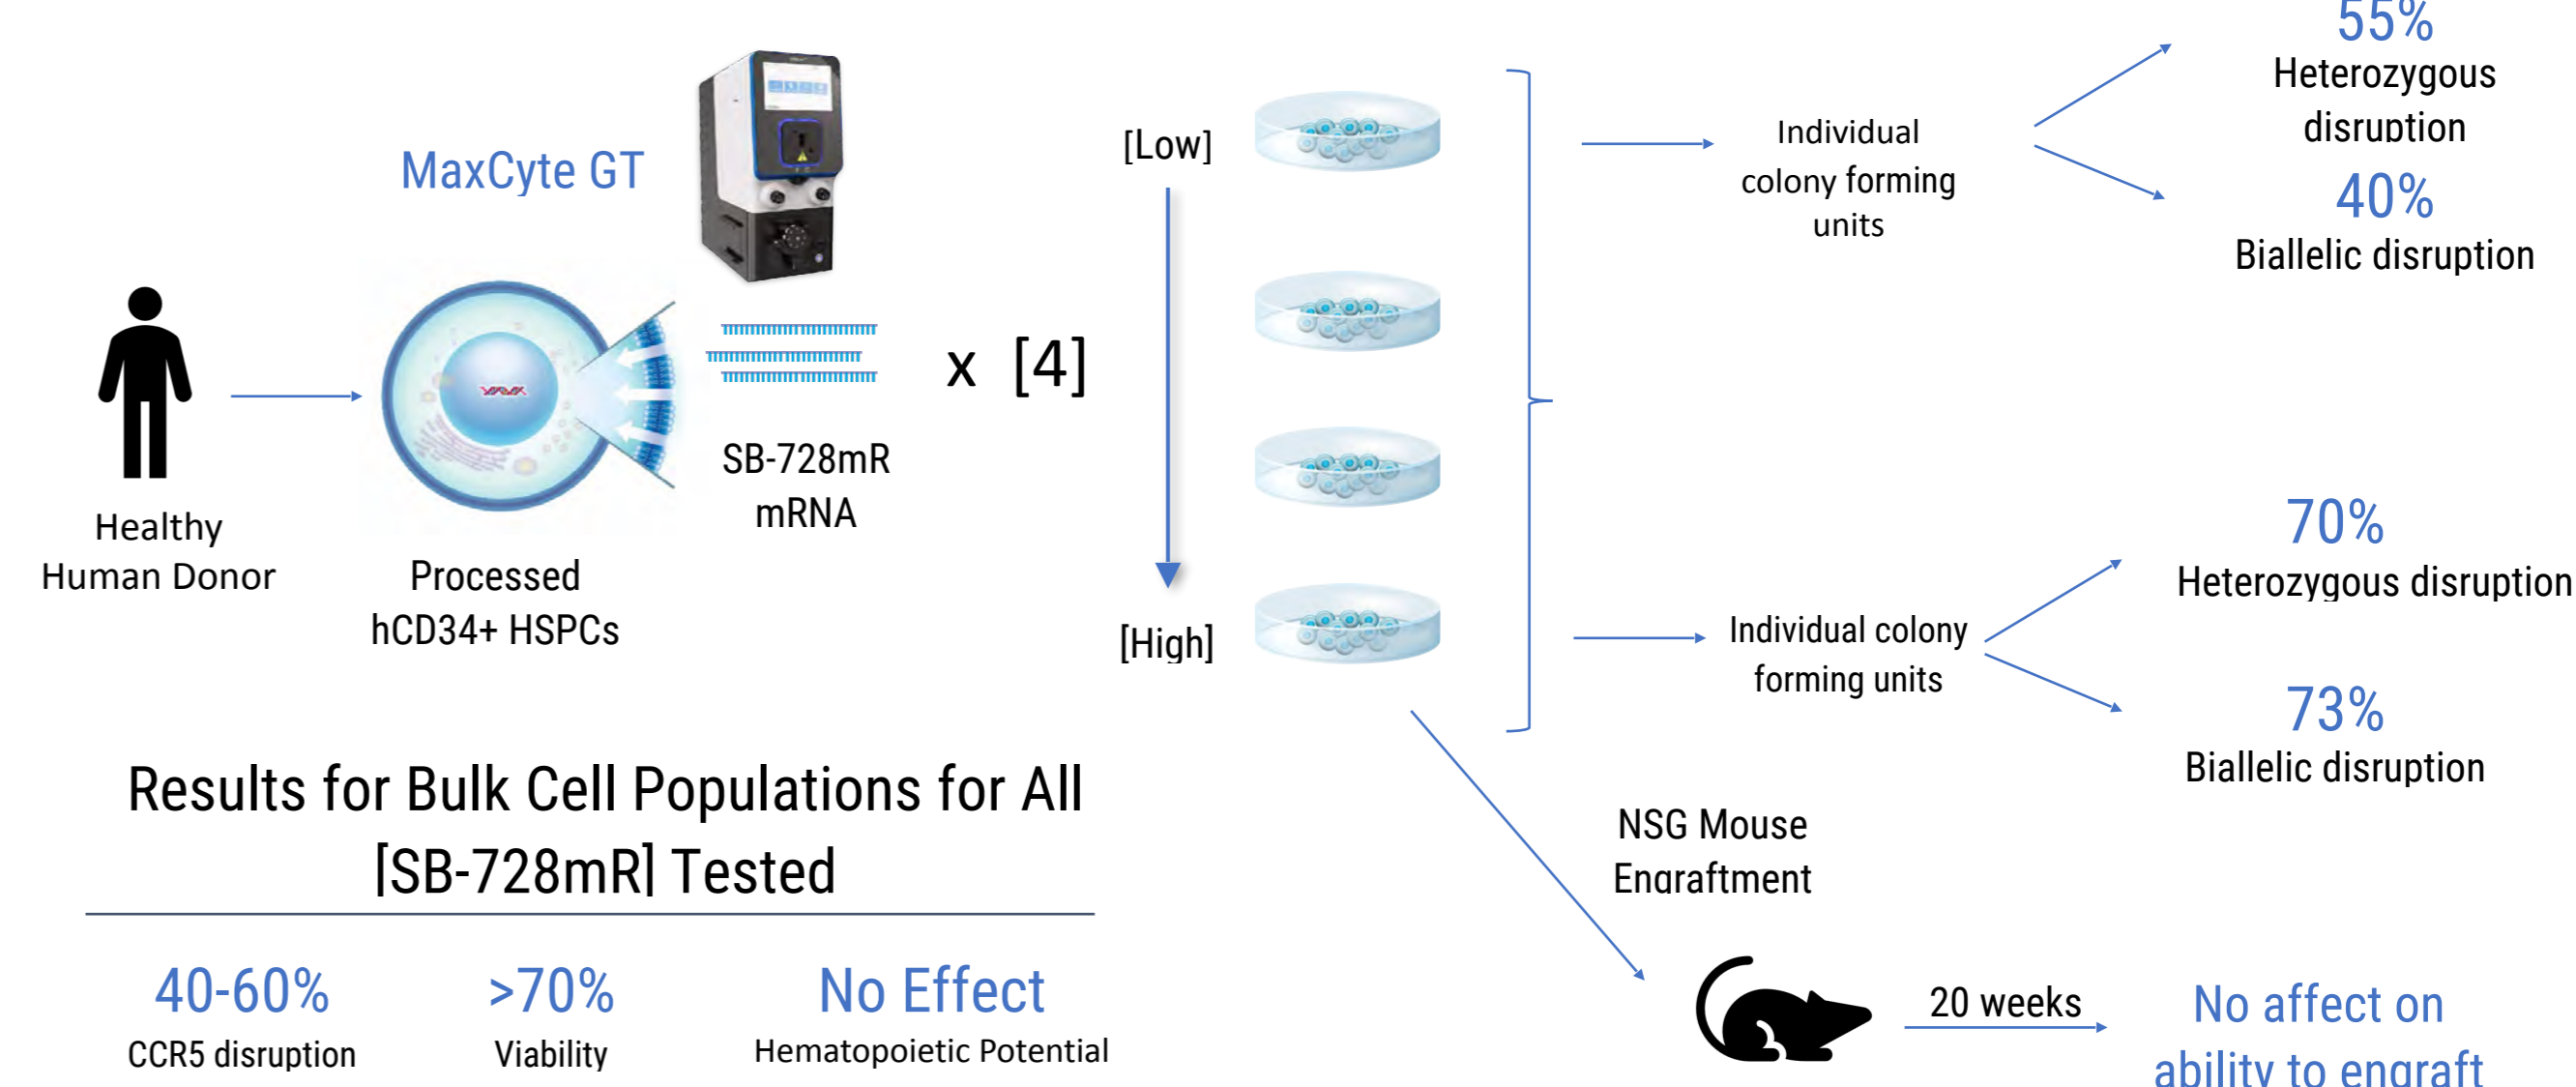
MaxCyte GT

Healthy Human Donor

Processed hCD34+ HSPCs

SB-728mR mRNA

x [4]

[Low]

[High]

Individual colony forming units

55%
Heterozygous disruption

40%
Biallelic disruption

Individual colony forming units

70%
Heterozygous disruption

73%
Biallelic disruption

NSG Mouse Engraftment

20 weeks

No affect on ability to engraft

Results for Bulk Cell Populations for All [SB-728mR] Tested

40-60%
CCR5 disruption

>70%
Viability

No Effect
Hematopoietic Potential